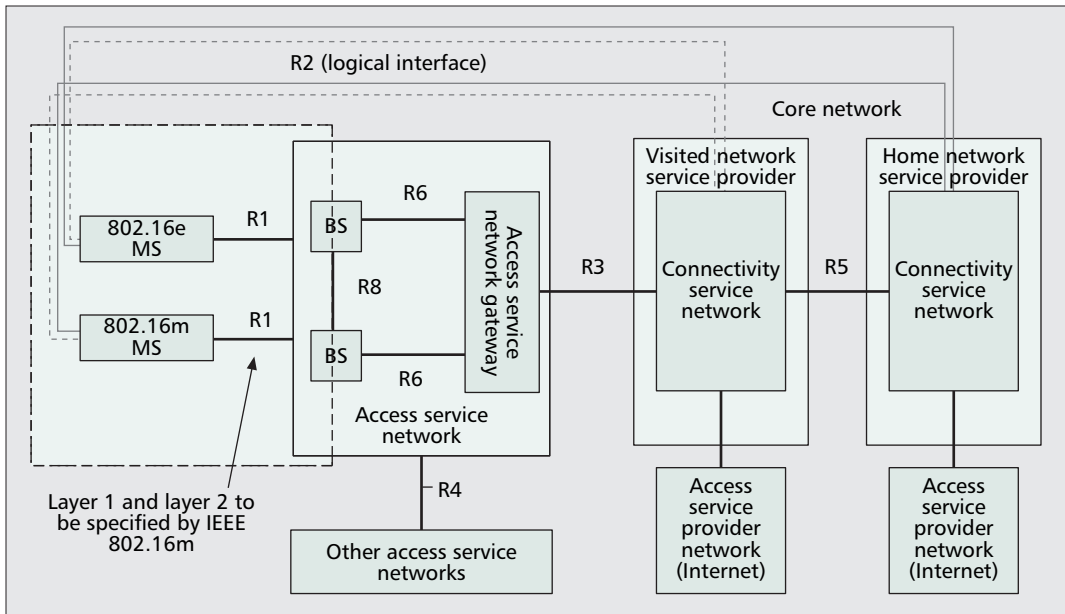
R2 (logical interface)

Core network

Visited network service provider

Home network service provider

802.16e MS

R1

BS

R6

Access service network gateway

R3

Connectivity service network

R5

Connectivity service network

R8

802.16m MS

R1

BS

R6

Access service network

R4

Layer 1 and layer 2 to be specified by IEEE 802.16m

Other access service networks

Access service provider network (Internet)

Access service provider network (Internet)